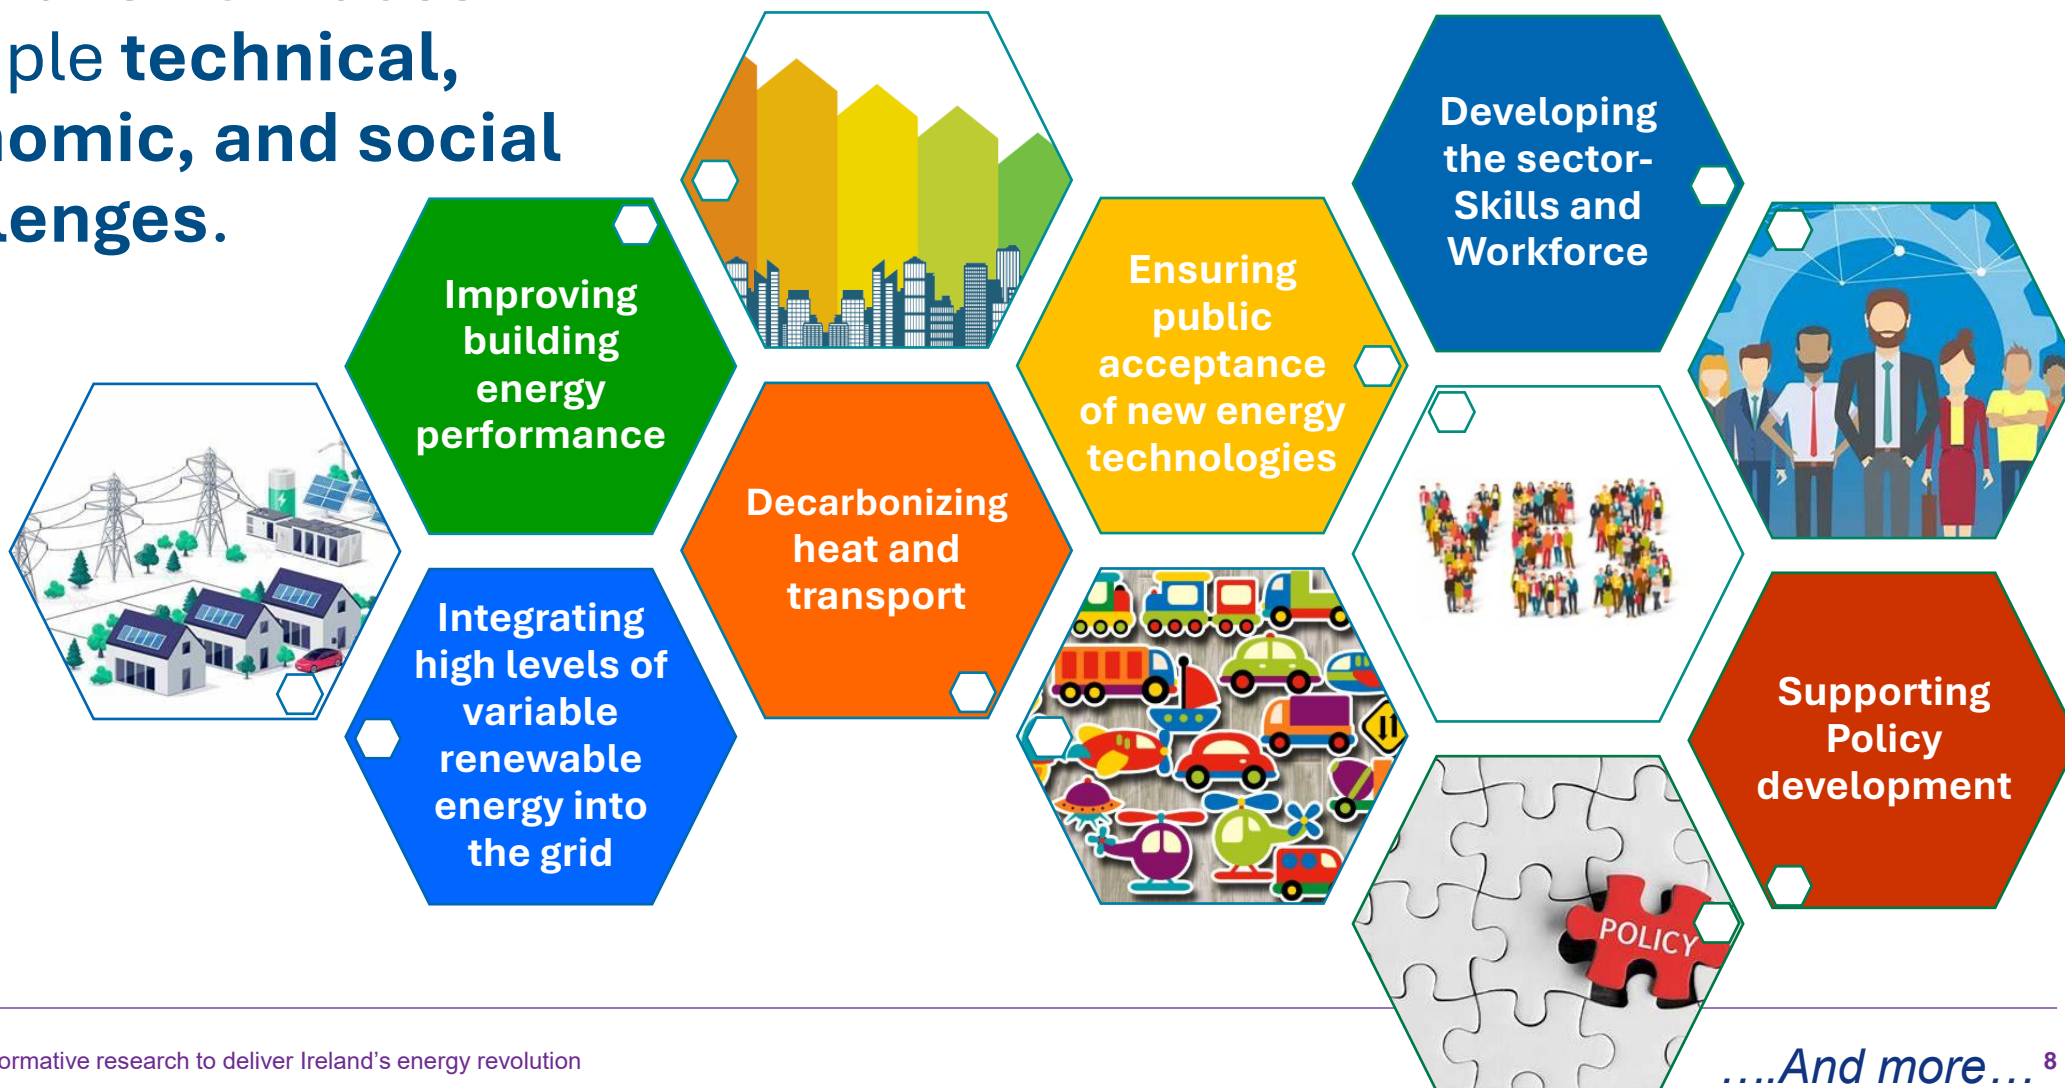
ple technical, omic, and social lenges.

Improving building energy performance

Decarbonizing heat and transport

Integrating high levels of variable renewable energy into the grid

Ensuring public acceptance of new energy technologies

Developing the sector- Skills and Workforce

Supporting Policy development

POLICY

ormative research to deliver Ireland's energy revolution

....And more... 8